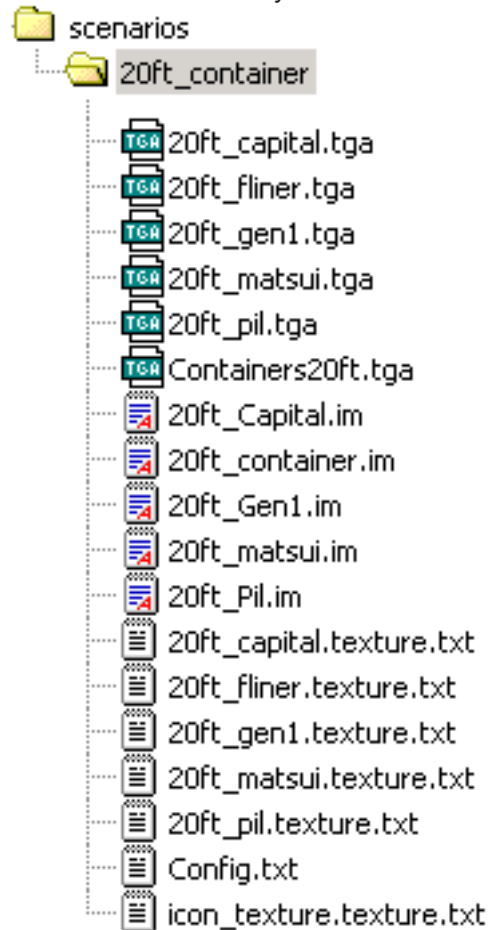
scenarios
20ft_container
TGA 20ft_capital.tga
TGA 20ft_fliner.tga
TGA 20ft_gen1.tga
TGA 20ft_matsui.tga
TGA 20ft_pil.tga
TGA Containers20ft.tga
20ft_Capital.im
20ft_container.im
20ft_Gen1.im
20ft_matsui.im
20ft_Pil.im
20ft_capital.texture.txt
20ft_fliner.texture.txt
20ft_gen1.texture.txt
20ft_matsui.texture.txt
20ft_pil.texture.txt
Config.txt
icon_texture.texture.txt